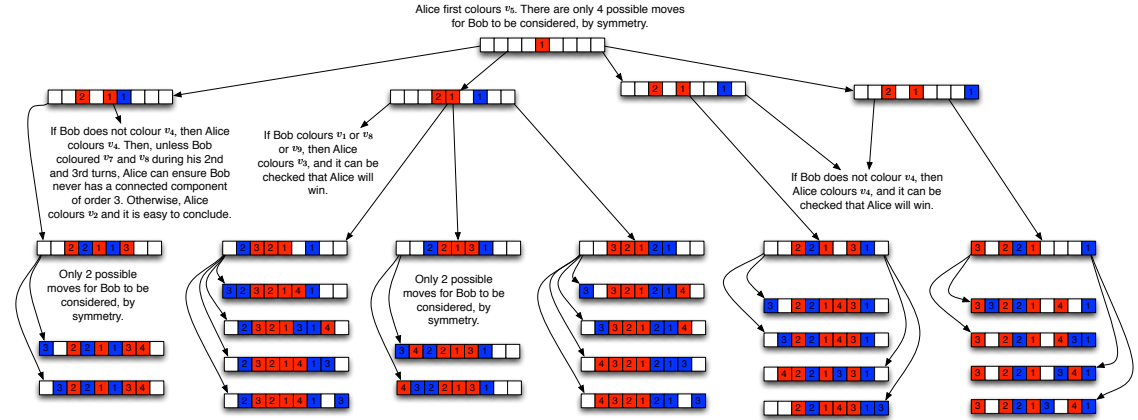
Alice first colours $v_5$. There are only 4 possible moves for Bob to be considered, by symmetry.

1

2 1 1

2 1 1

2 1 1

2 1 1

If Bob does not colour $v_4$, then Alice colours $v_4$. Then, unless Bob coloured $v_7$ and $v_8$ during his 2nd and 3rd turns, Alice can ensure Bob never has a connected component of order 3. Otherwise, Alice colours $v_2$ and it is easy to conclude.

If Bob colours $v_1$ or $v_8$ or $v_9$, then Alice colours $v_3$, and it can be checked that Alice will win.

If Bob does not colour $v_4$, then Alice colours $v_4$, and it can be checked that Alice will win.

2 2 1 1 3

Only 2 possible moves for Bob to be considered, by symmetry.

3 2 2 1 1 3 4

3 2 2 1 1 3 4

2 3 2 1 1

3 2 3 2 1 4 1

2 3 2 1 3 1 4

2 3 2 1 4 1 3

2 3 2 1 4 1 3

2 2 1 3 1

Only 2 possible moves for Bob to be considered, by symmetry.

3 4 2 2 1 3 1

4 3 2 2 1 3 1

3 2 1 2 1

3 3 2 1 2 1 4

3 3 2 1 2 1 4

4 3 2 1 2 1 3

4 3 2 1 2 1 3

2 2 1 3 1

3 2 2 1 4 3 1

3 2 2 1 4 3 1

4 2 2 1 3 3 1

2 2 1 4 3 1 3

3 2 2 1 1

3 3 2 2 1 4 1

3 2 2 1 4 3 1

3 2 2 1 3 4 1

3 2 2 1 3 4 1